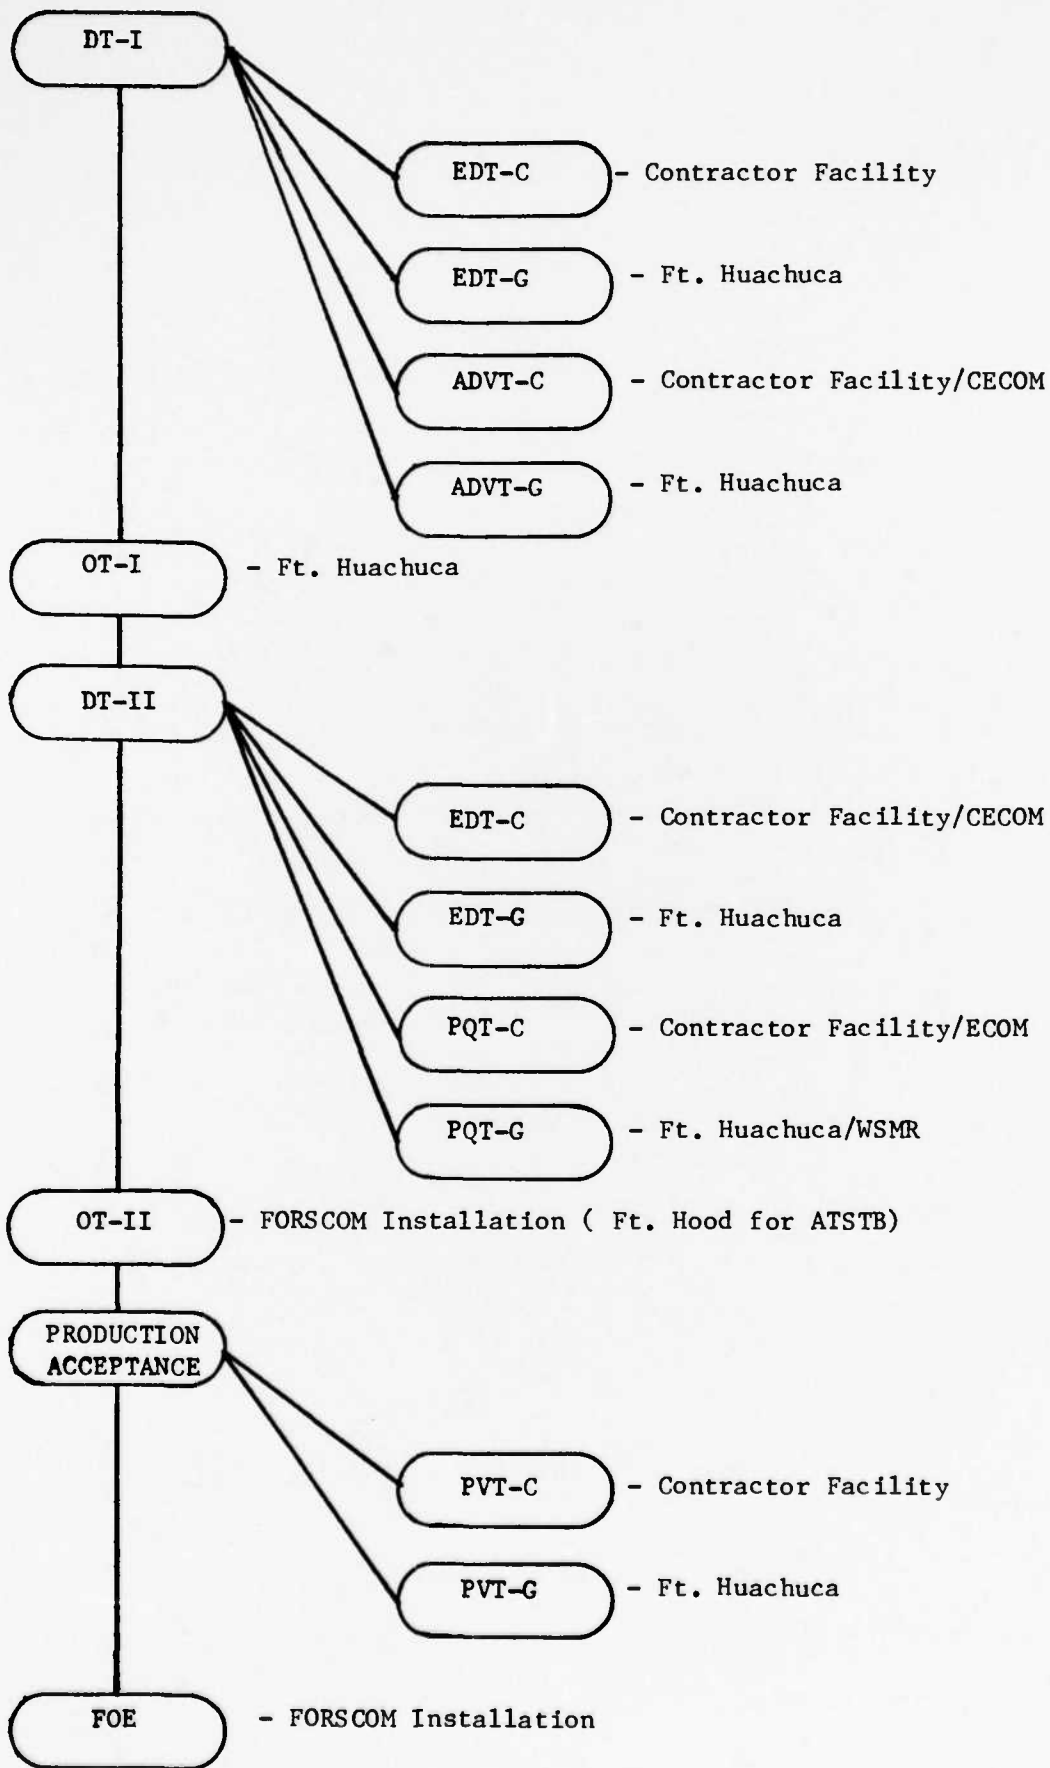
DT-I

EDT-C - Contractor Facility

EDT-G - Ft. Huachuca

ADVT-C - Contractor Facility/CECOM

ADVT-G - Ft. Huachuca

OT-I - Ft. Huachuca

DT-II

EDT-C - Contractor Facility/CECOM

EDT-G - Ft. Huachuca

PQT-C - Contractor Facility/ECOM

PQT-G - Ft. Huachuca/WSMR

OT-II - FORSCOM Installation ( Ft. Hood for ATSTB)

PRODUCTION ACCEPTANCE

PVT-C - Contractor Facility

PVT-G - Ft. Huachuca

FOE - FORSCOM Installation